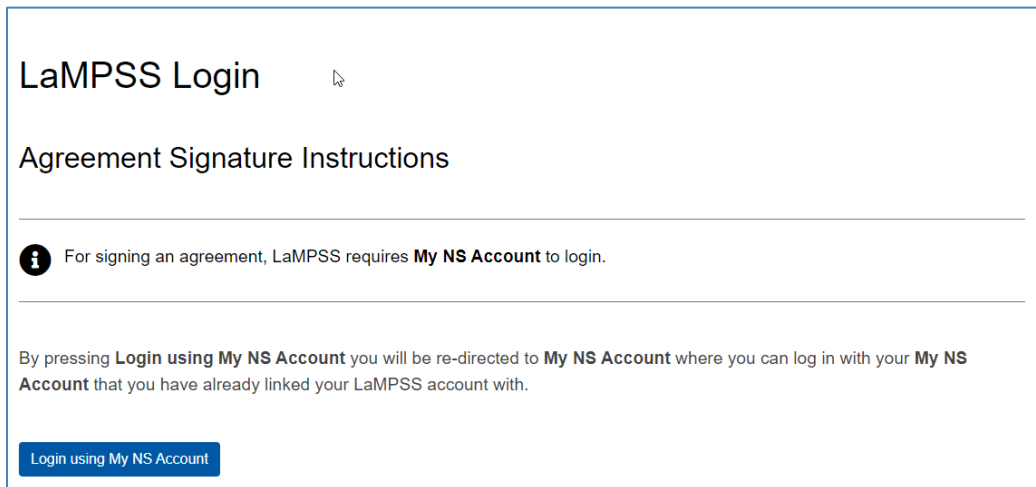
LaMPSS Login

Agreement Signature Instructions

For signing an agreement, LaMPSS requires My NS Account to login.

By pressing Login using My NS Account you will be re-directed to My NS Account where you can log in with your My NS Account that you have already linked your LaMPSS account with.

Login using My NS Account